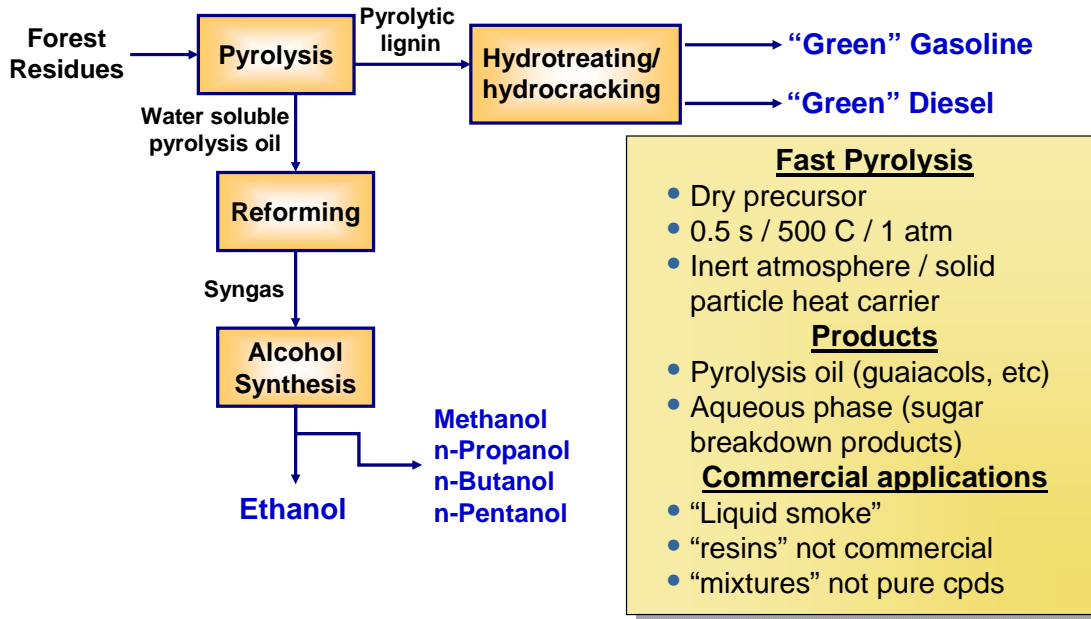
Forest Residues

Pyrolysis

Pyrolytic lignin

Hydrotreating/ hydrocracking

“Green” Gasoline

“Green” Diesel

Water soluble pyrolysis oil

Reforming

Syngas

Alcohol Synthesis

Methanol
n-Propanol
n-Butanol
n-Pentanol

Ethanol

Fast Pyrolysis
• Dry precursor
• 0.5 s / 500 C / 1 atm
• Inert atmosphere / solid particle heat carrier

Products
• Pyrolysis oil (guaiacols, etc)
• Aqueous phase (sugar breakdown products)

Commercial applications
• “Liquid smoke”
• “resins” not commercial
• “mixtures” not pure cpds